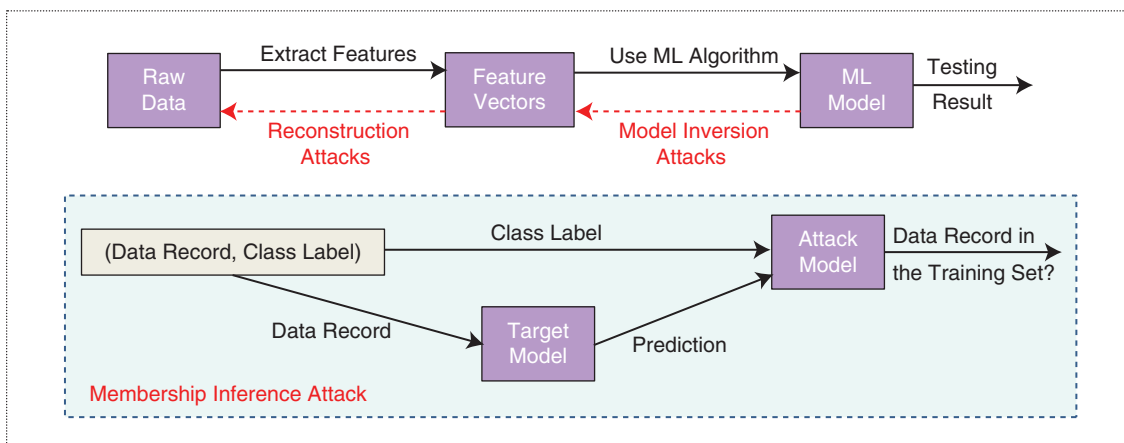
Raw Data

Extract Features

Feature Vectors

Use ML Algorithm

ML Model

Testing Result

Reconstruction Attacks

Model Inversion Attacks

(Data Record, Class Label)

Class Label

Attack Model

Data Record in the Training Set?

Data Record

Target Model

Prediction

Membership Inference Attack